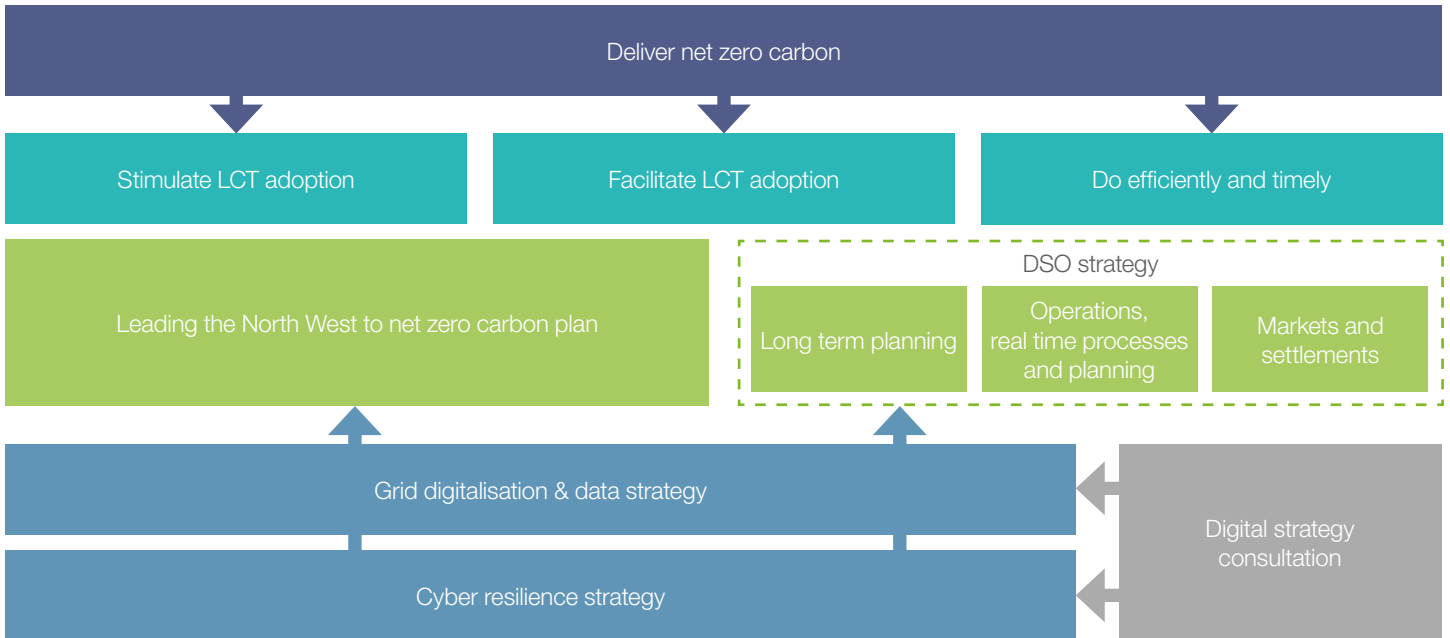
Deliver net zero carbon

Stimulate LCT adoption

Facilitate LCT adoption

Do efficiently and timely

Leading the North West to net zero carbon plan

DSO strategy

Long term planning

Operations, real time processes and planning

Markets and settlements

Grid digitalisation & data strategy

Cyber resilience strategy

Digital strategy consultation